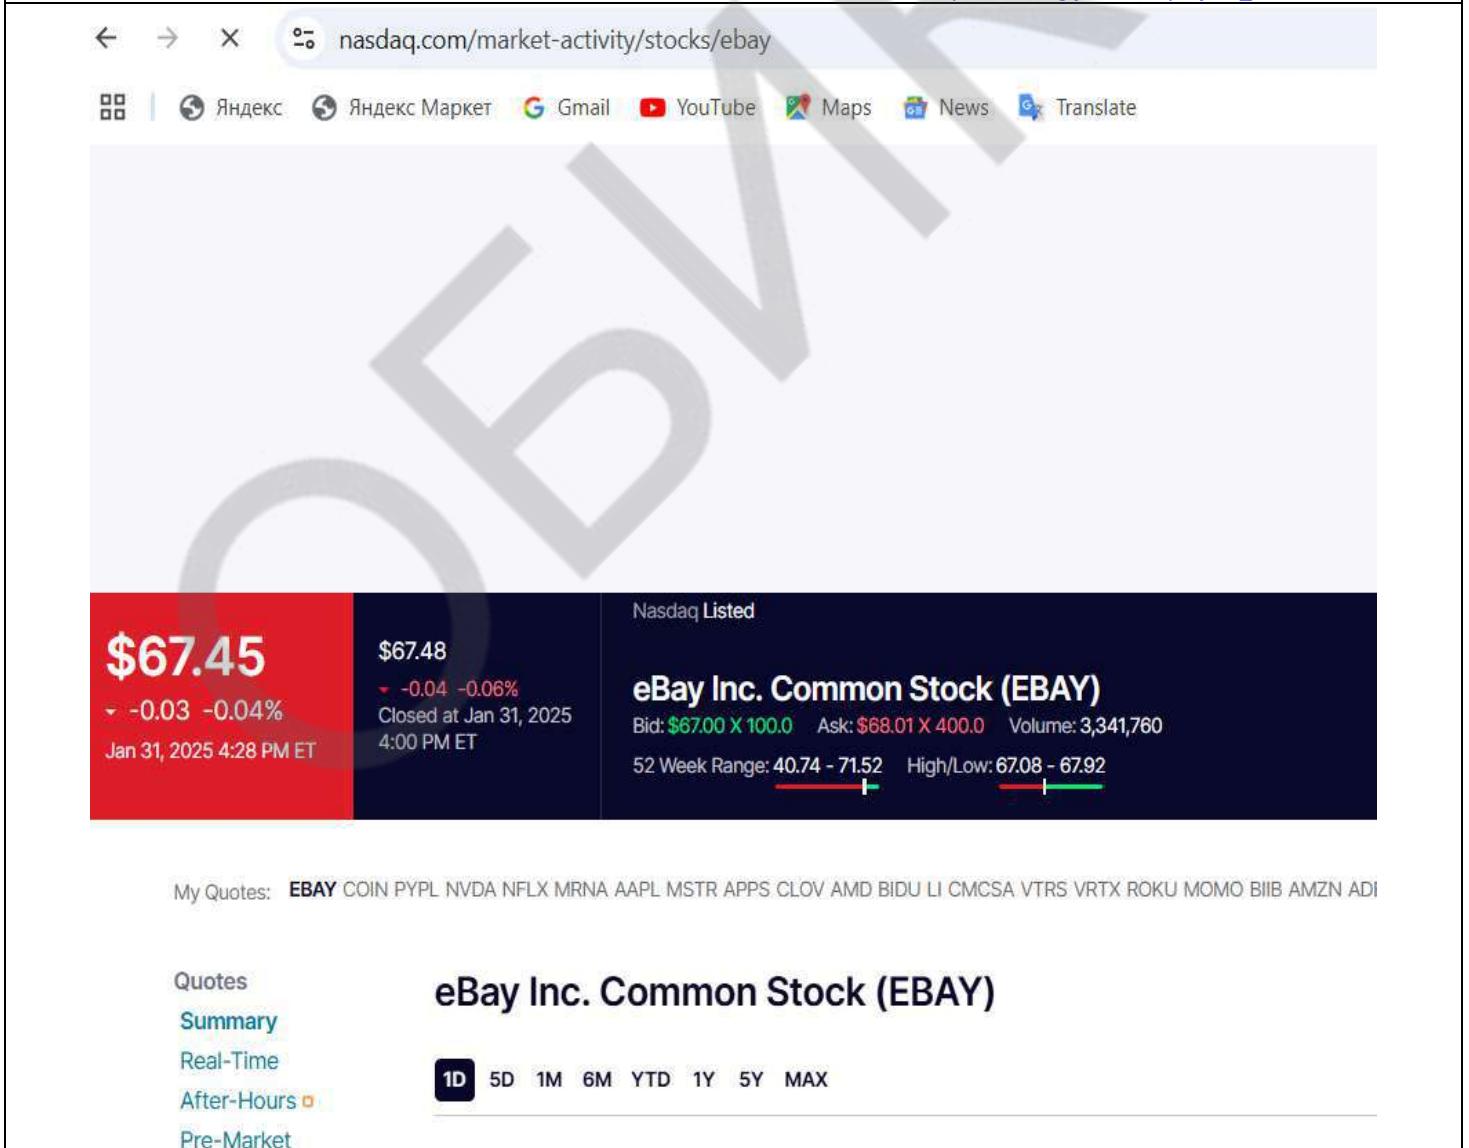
nasdaq.com/market-activity/stocks/ebay

Яндекс Яндекс Маркет Gmail YouTube Maps News Translate

ОБИ

$67.45
-0.03 -0.04%
Jan 31, 2025 4:28 PM ET

$67.48
-0.04 -0.06%
Closed at Jan 31, 2025 4:00 PM ET

Nasdaq Listed

eBay Inc. Common Stock (EBAY)
Bid: $67.00 X 100.0 Ask: $68.01 X 400.0 Volume: 3,341,760
52 Week Range: 40.74 - 71.52 High/Low: 67.08 - 67.92

My Quotes: EBAY COIN PYPL NVDA NFLX MRNA AAPL MSTR APPS CLOV AMD BIDU LI CMCSA VTRS VRTX ROKU MOMO BIIB AMZN AD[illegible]

Quotes
Summary
Real-Time
After-Hours
Pre-Market

eBay Inc. Common Stock (EBAY)

1D 5D 1M 6M YTD 1Y 5Y MAX